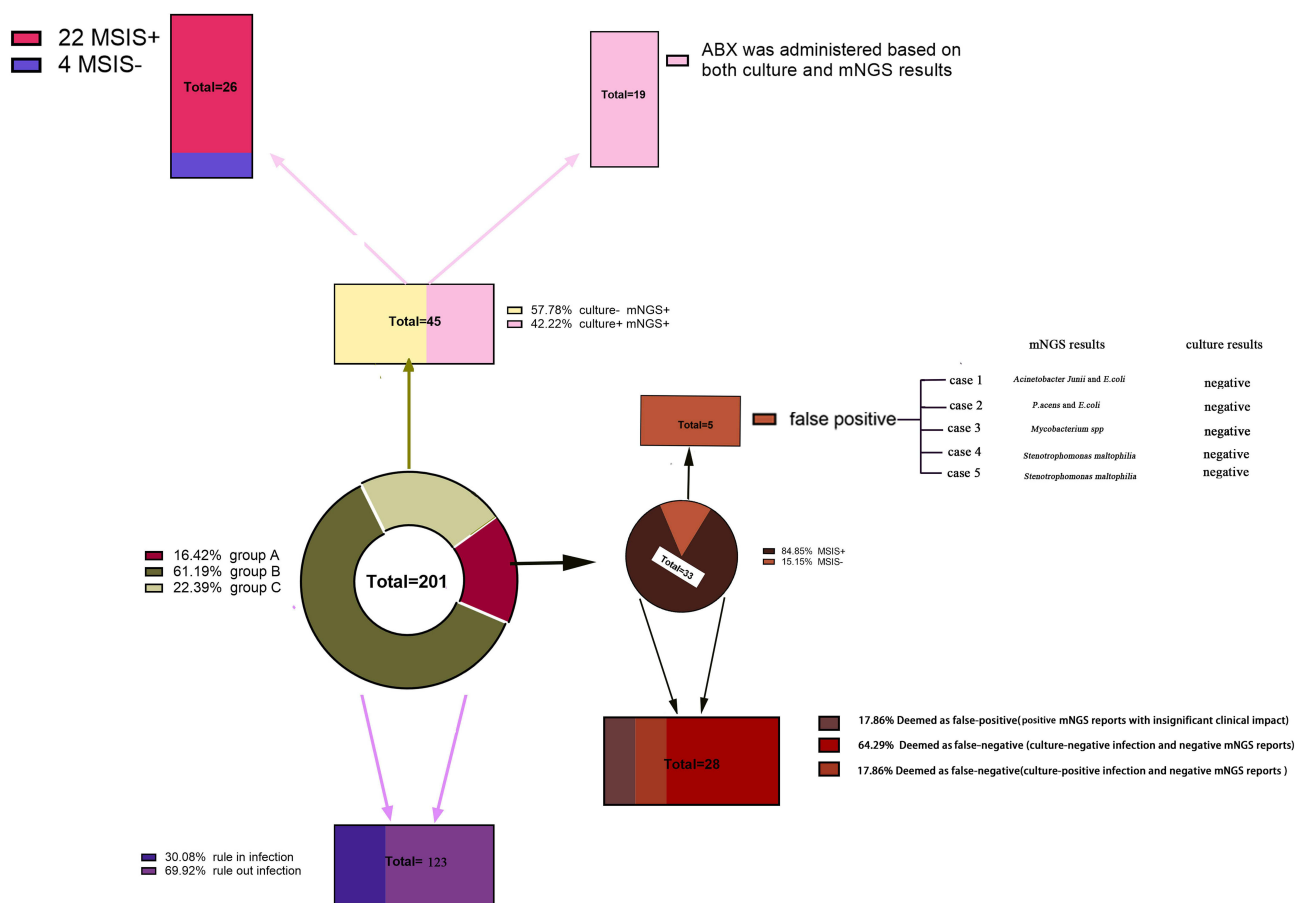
22 MSIS+
4 MSIS-

Total=26

Total=19

ABX was administered based on both culture and mNGS results

Total=45

57.78% culture- mNGS+
42.22% culture+ mNGS+

| | mNGS results | culture results |
|---|---|---|
| case 1 | Acinetobacter Junii and E.coli | negative |
| case 2 | P.acens and E.coli | negative |
| case 3 | Mycobacterium spp | negative |
| case 4 | Stenotrophomonas maltophilia | negative |
| case 5 | Stenotrophomonas maltophilia | negative |

Total=5

false positive

16.42% group A
61.19% group B
22.39% group C

Total=201

Total=33

84.85% MSIS+
15.15% MSIS-

Total=28

17.86% Deemed as false-positive(positive mNGS reports with insignificant clinical impact)
64.29% Deemed as false-negative (culture-negative infection and negative mNGS reports)
17.86% Deemed as false-negative(culture-positive infection and negative mNGS reports )

30.08% rule in infection
69.92% rule out infection

Total= 123